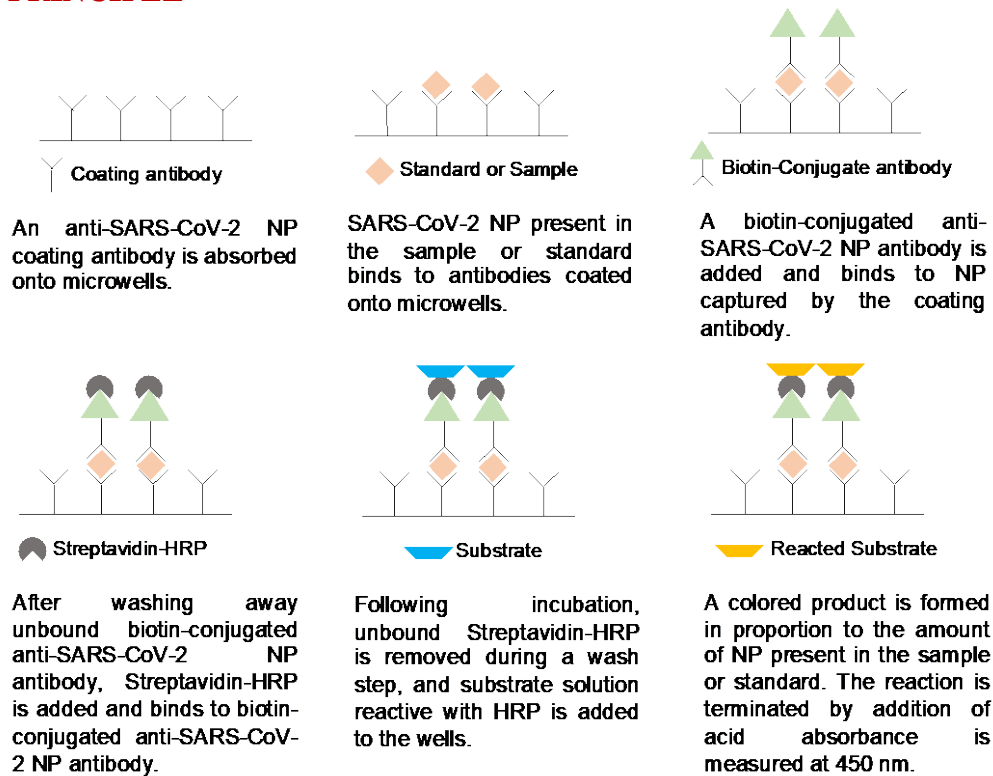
Coating antibody

An anti-SARS-CoV-2 NP coating antibody is absorbed onto microwells.

Standard or Sample

SARS-CoV-2 NP present in the sample or standard binds to antibodies coated onto microwells.

Biotin-Conjugate antibody

A biotin-conjugated anti-SARS-CoV-2 NP antibody is added and binds to NP captured by the coating antibody.

Streptavidin-HRP

After washing away unbound biotin-conjugated anti-SARS-CoV-2 NP antibody, Streptavidin-HRP is added and binds to biotin-conjugated anti-SARS-CoV-2 NP antibody.

Substrate

Following incubation, unbound Streptavidin-HRP is removed during a wash step, and substrate solution reactive with HRP is added to the wells.

Reacted Substrate

A colored product is formed in proportion to the amount of NP present in the sample or standard. The reaction is terminated by addition of acid absorbance is measured at 450 nm.